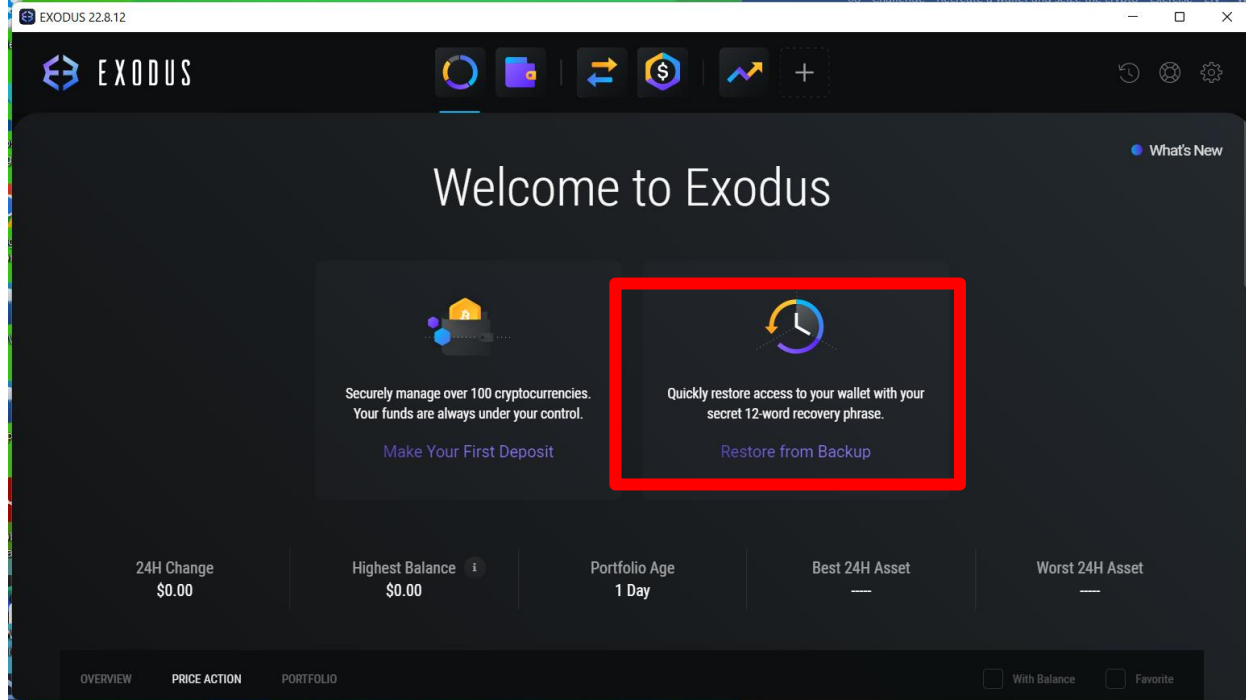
EXODUS 22.8.12

EXODUS

What's New

Welcome to Exodus

Securely manage over 100 cryptocurrencies. Your funds are always under your control.

Make Your First Deposit

Quickly restore access to your wallet with your secret 12-word recovery phrase.

Restore from Backup

24H Change
$0.00

Highest Balance
$0.00

Portfolio Age
1 Day

Best 24H Asset
----

Worst 24H Asset
----

OVERVIEW PRICE ACTION PORTFOLIO

With Balance Favorite